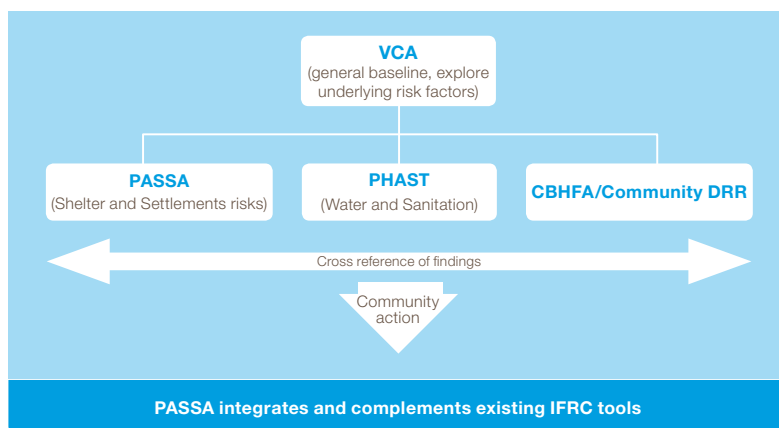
VCA
(general baseline, explore underlying risk factors)

PASSA
(Shelter and Settlements risks)

PHAST
(Water and Sanitation)

CBHFA/Community DRR

Cross reference of findings

Community action

PASSA integrates and complements existing IFRC tools